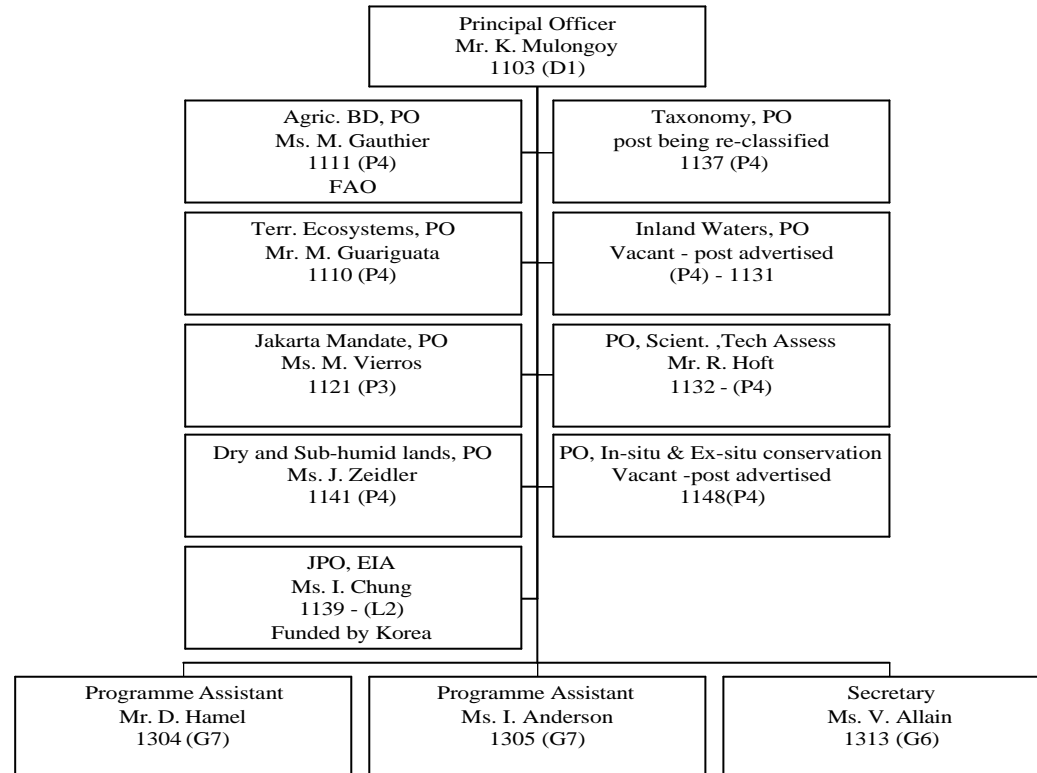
Principal Officer
Mr. K. Mulongoy
1103 (D1)

Agric. BD, PO
Ms. M. Gauthier
1111 (P4)
FAO

Taxonomy, PO
post being re-classified
1137 (P4)

Terr. Ecosystems, PO
Mr. M. Guariguata
1110 (P4)

Inland Waters, PO
Vacant - post advertised
(P4) - 1131

Jakarta Mandate, PO
Ms. M. Vierros
1121 (P3)

PO, Scient. ,Tech Assess
Mr. R. Hoft
1132 - (P4)

Dry and Sub-humid lands, PO
Ms. J. Zeidler
1141 (P4)

PO, In-situ & Ex-situ conservation
Vacant -post advertised
1148(P4)

JPO, EIA
Ms. I. Chung
1139 - (L2)
Funded by Korea

Programme Assistant
Mr. D. Hamel
1304 (G7)

Programme Assistant
Ms. I. Anderson
1305 (G7)

Secretary
Ms. V. Allain
1313 (G6)